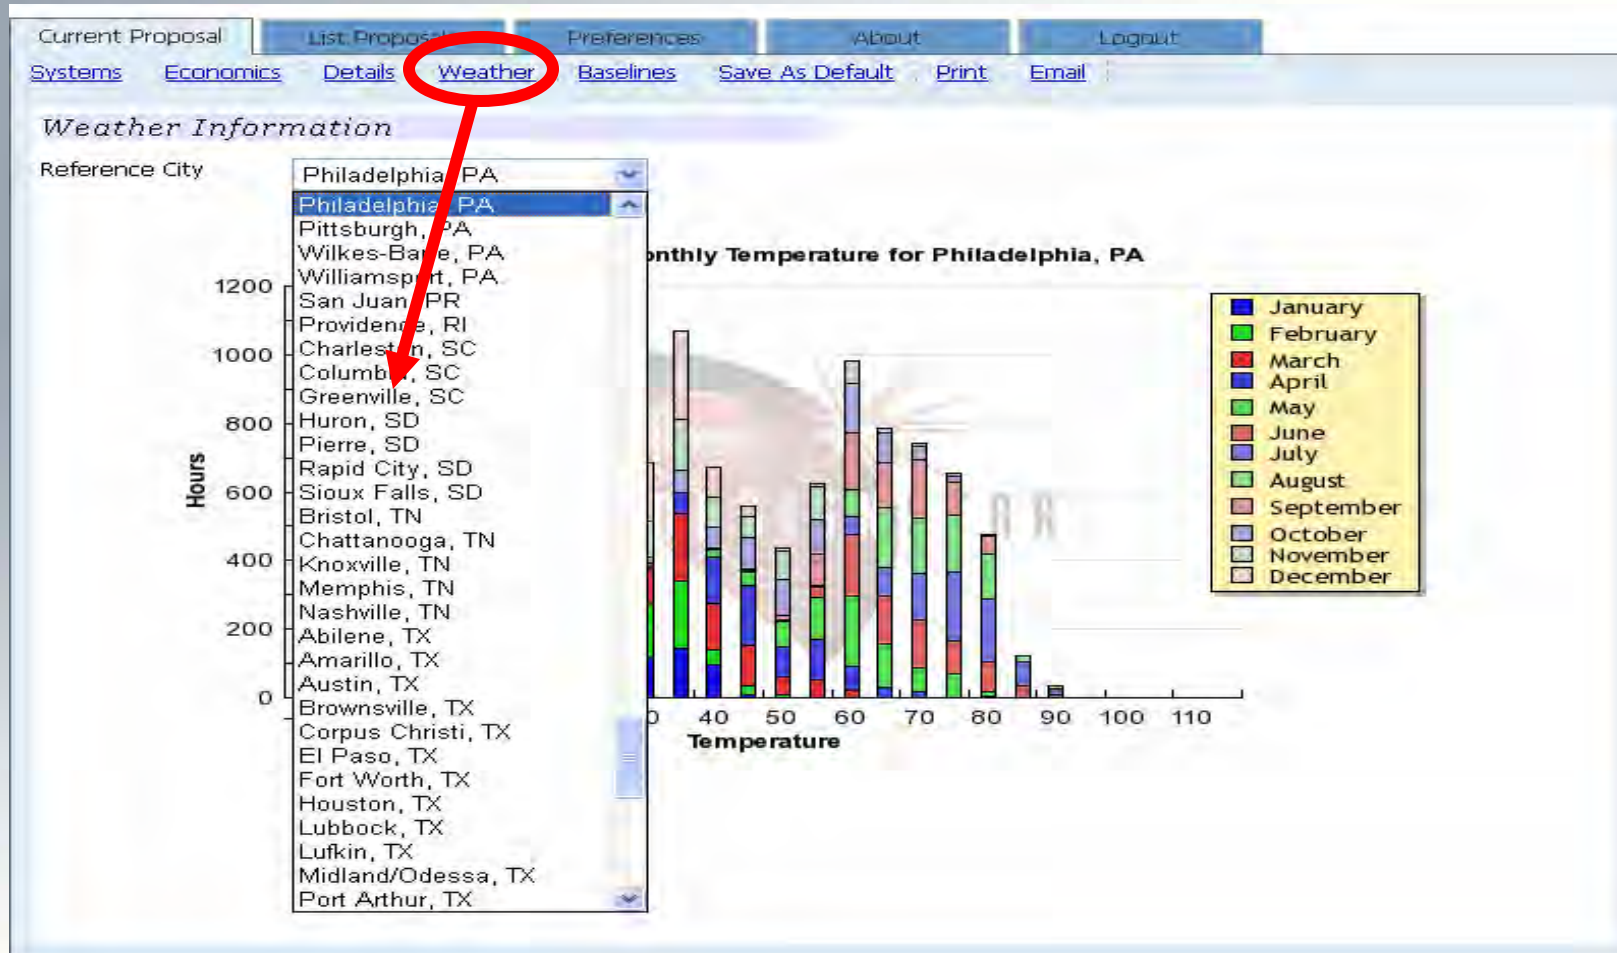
Current Proposal | List Proposals | Preferences | About | Logout

Systems Economics Details Weather Baselines Save As Default Print Email

Weather Information

Reference City Philadelphia, PA

Philadelphia, PA
Pittsburgh, PA
Wilkes-Barre, PA
Williamsport, PA
San Juan, PR
Providence, RI
Charleston, SC
Columbia, SC
Greenville, SC
Huron, SD
Pierre, SD
Rapid City, SD
Sioux Falls, SD
Bristol, TN
Chattanooga, TN
Knoxville, TN
Memphis, TN
Nashville, TN
Abilene, TX
Amarillo, TX
Austin, TX
Brownsville, TX
Corpus Christi, TX
El Paso, TX
Fort Worth, TX
Houston, TX
Lubbock, TX
Lufkin, TX
Midland/Odessa, TX
Port Arthur, TX

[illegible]nthly Temperature for Philadelphia, PA

Hours

1200
1000
800
600
400
200
0

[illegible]0 40 50 60 70 80 90 100 110

Temperature

January
February
March
April
May
June
July
August
September
October
November
December